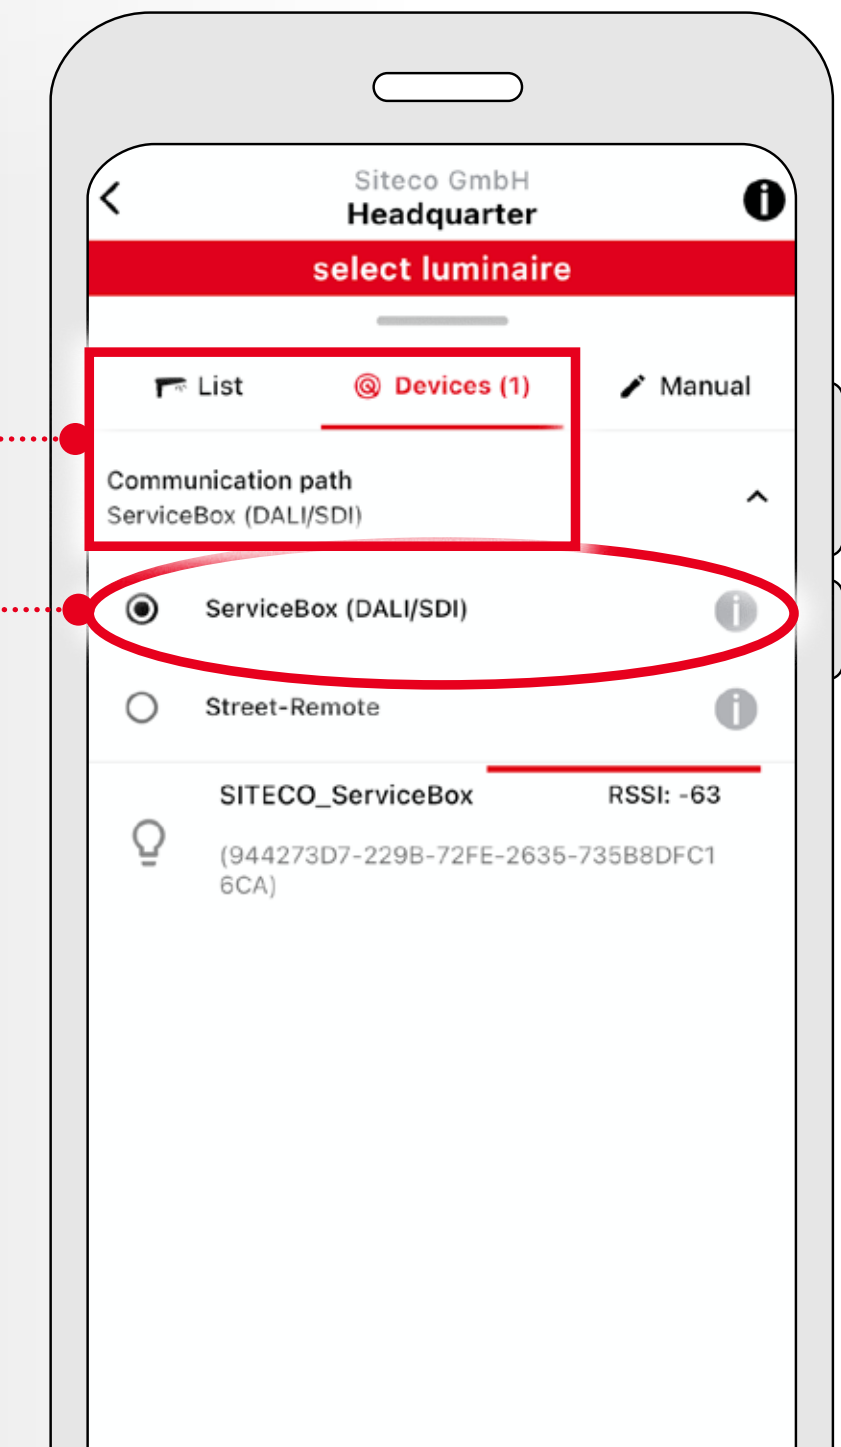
Siteco GmbH
Headquarter

select luminaire

List
Devices (1)
Manual

Communication path
ServiceBox (DALI/SDI)

ServiceBox (DALI/SDI)

Street-Remote

SITECO_ServiceBox
RSSI: -63
(944273D7-229B-72FE-2635-735B8DFC16CA)